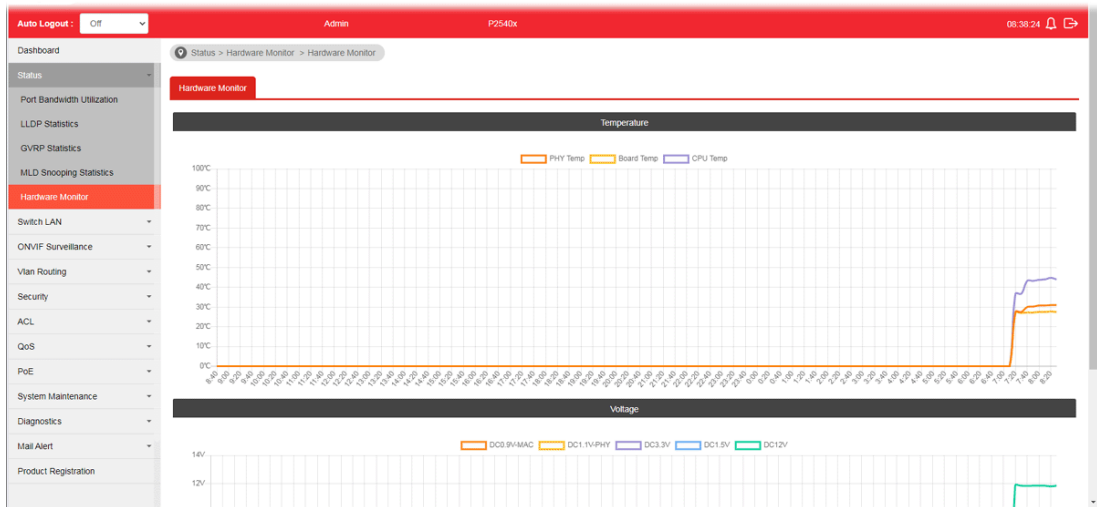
Auto Logout : Off

Admin

P2540x

08:38:24

Dashboard

Status

Port Bandwidth Utilization

LLDP Statistics

GVRP Statistics

MLD Snooping Statistics

Hardware Monitor

Switch LAN

ONVIF Surveillance

Vlan Routing

Security

ACL

QoS

PoE

System Maintenance

Diagnostics

Mail Alert

Product Registration

Status > Hardware Monitor > Hardware Monitor

Hardware Monitor

Temperature

PHY Temp Board Temp CPU Temp

100℃
90℃
80℃
70℃
60℃
50℃
40℃
30℃
20℃
10℃
0℃

8:40 9:00 9:20 9:40 10:00 10:20 10:40 11:00 11:20 11:40 12:00 12:20 12:40 13:00 13:20 13:40 14:00 14:20 14:40 15:00 15:20 15:40 16:00 16:20 16:40 17:00 17:20 17:40 18:00 18:20 18:40 19:00 19:20 19:40 20:00 20:20 20:40 21:00 21:20 21:40 22:00 22:20 22:40 23:00 23:20 23:40 0:00 0:20 0:40 1:00 1:20 1:40 2:00 2:20 2:40 3:00 3:20 3:40 4:00 4:20 4:40 5:00 5:20 5:40 6:00 6:20 6:40 7:00 7:20 7:40 8:00 8:20

Voltage

DC0.9V-MAC DC1.1V-PHY DC3.3V DC1.5V DC12V

14V
12V